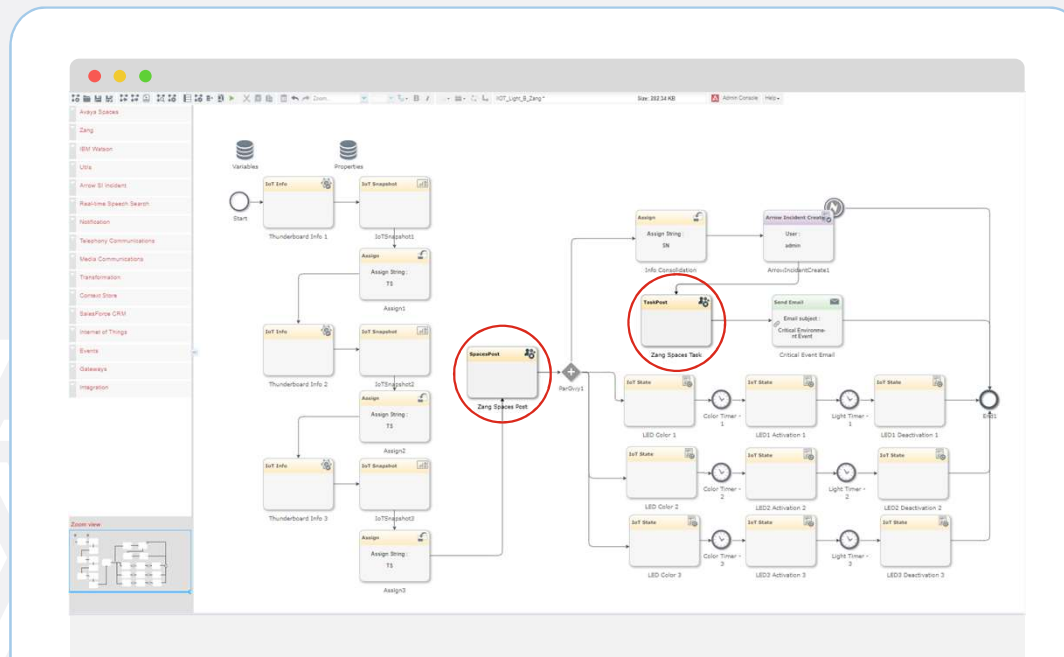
Zoom IOT_Light_B_Zang * Size: 282.14 KB Admin Console Help

Avaya Spaces
Zang
IBM Watson
Ultra
Arrow EI Incident
Real-time Speech Search
Notification
Telephony Communications
Media Communications
Transformation
Context Store
SalesForce CRM
Internet of Things
Events
Gateways
Integration

Zoom view

Variables
Properties
Start
IoT Info
Thunderboard Info 1
IoT Snapshot
IoTSnapshot1
Assign
Assign String :
TS
Assign1
IoT Info
Thunderboard Info 2
IoT Snapshot
IoTSnapshot2
Assign
Assign String :
TS
Assign2
IoT Info
Thunderboard Info 3
IoT Snapshot
IoTSnapshot3
Assign
Assign String :
TS
Assign3
SpacesPost
Zang Spaces Post
ParGwy1
Assign
Assign String :
SN
Info Consolidation
Arrow Incident Create
User :
admin
ArrowIncidentCreate1
TaskPost
Zang Spaces Task
Send Email
Email subject :
Critical Environment Event
Critical Event Email
IoT State
LED Color 1
Color Timer - 1
IoT State
LED1 Activation 1
Light Timer - 1
IoT State
LED1 Deactivation 1
End1
IoT State
LED Color 2
Color Timer - 2
IoT State
LED2 Activation 2
Light Timer - 2
IoT State
LED2 Deactivation 2
IoT State
LED Color 3
Color Timer - 3
IoT State
LED3 Activation 3
Light Timer - 3
IoT State
LED3 Deactivation 3